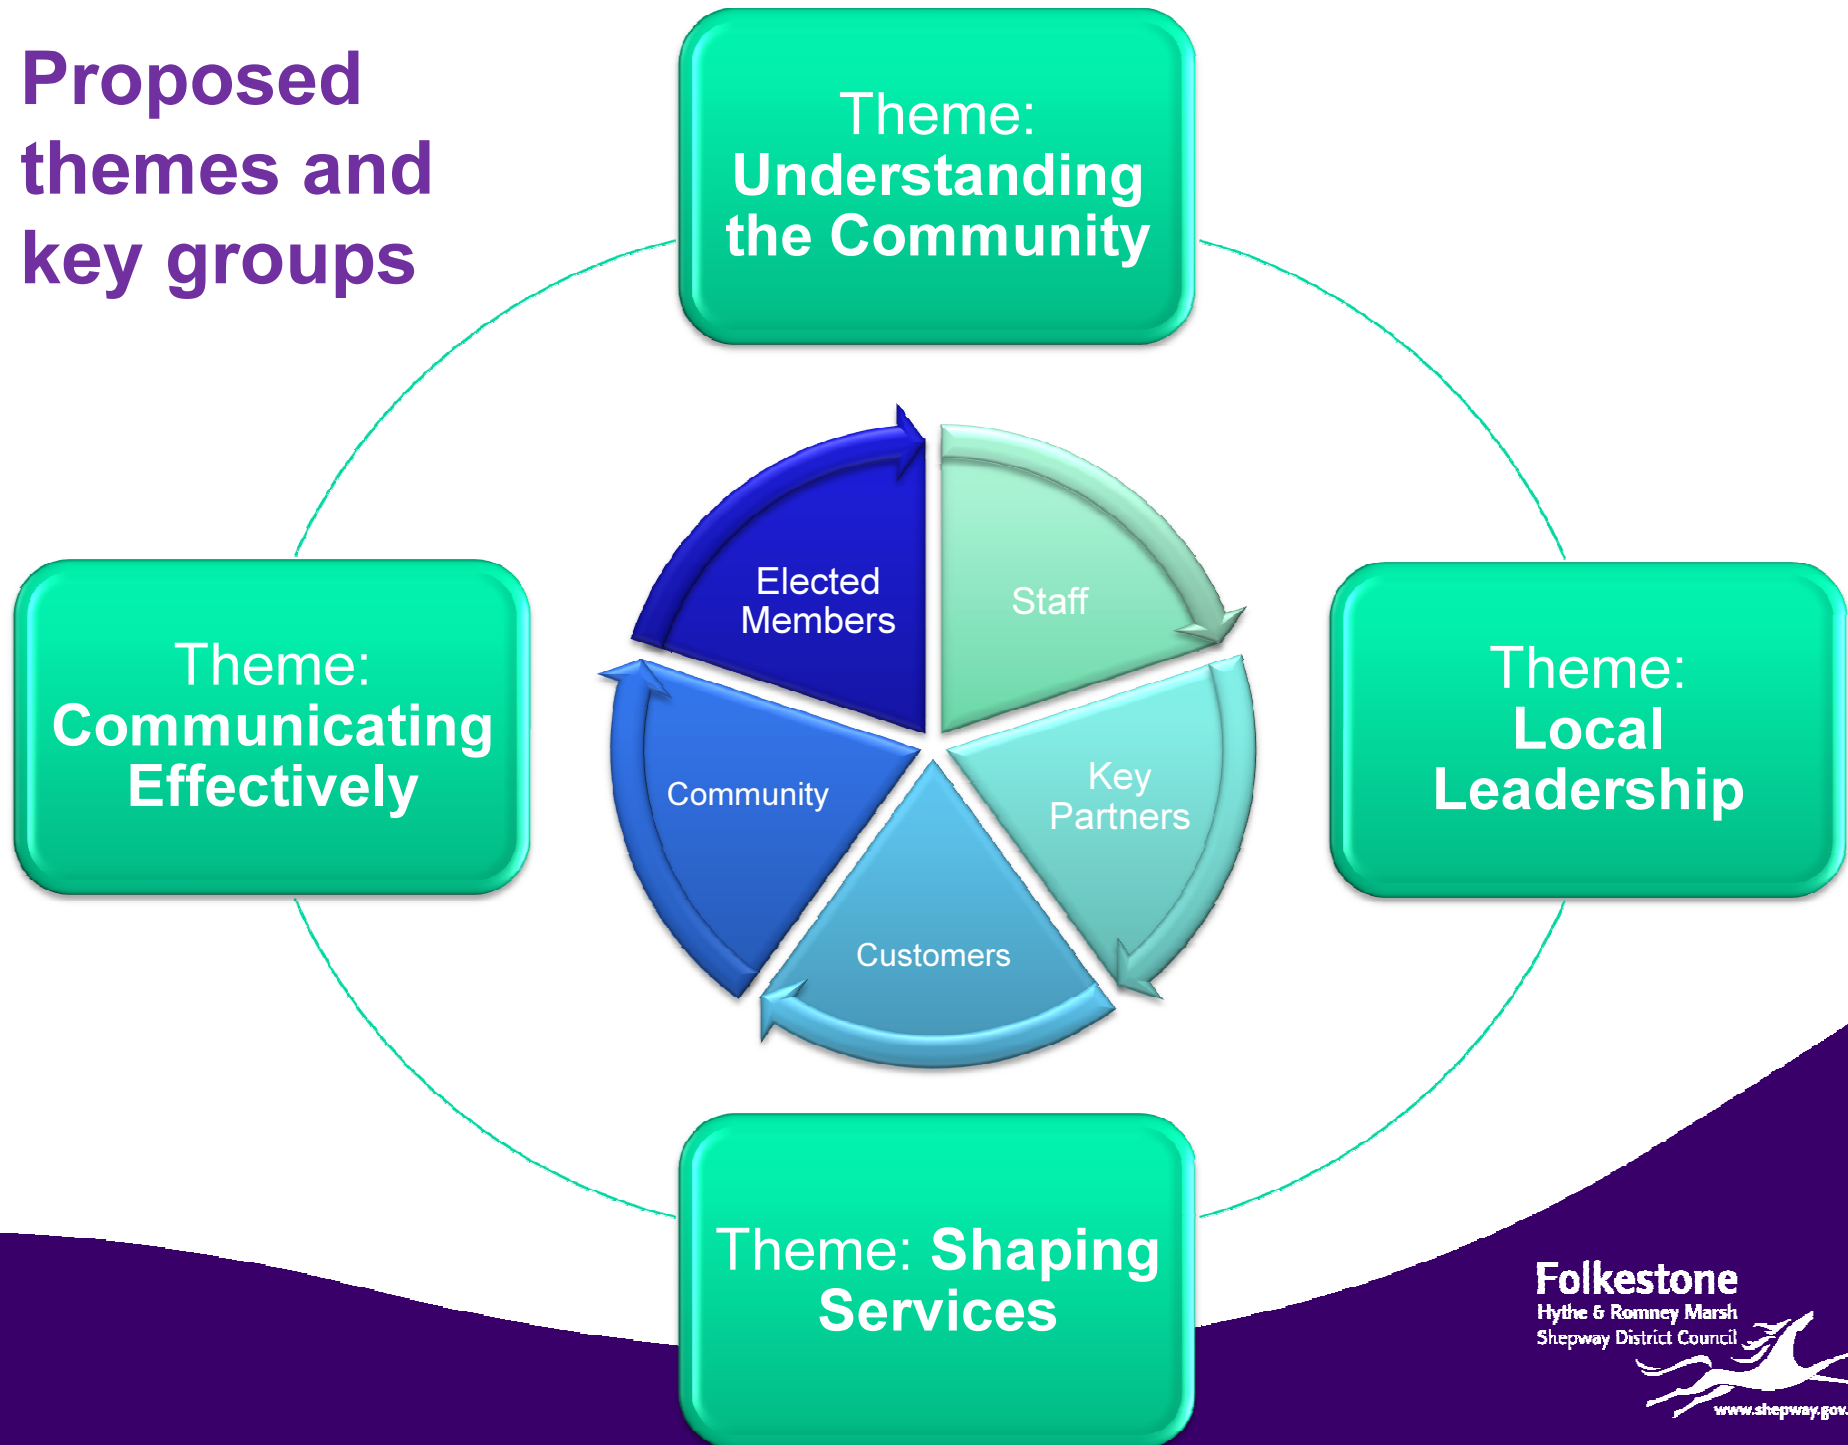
Proposed themes and key groups

Theme: Understanding the Community

Theme: Communicating Effectively

Elected Members

Staff

Community

Key Partners

Customers

Theme: Local Leadership

Theme: Shaping Services

Folkestone
Hythe & Romney Marsh
Shepway District Council
www.shepway.gov.